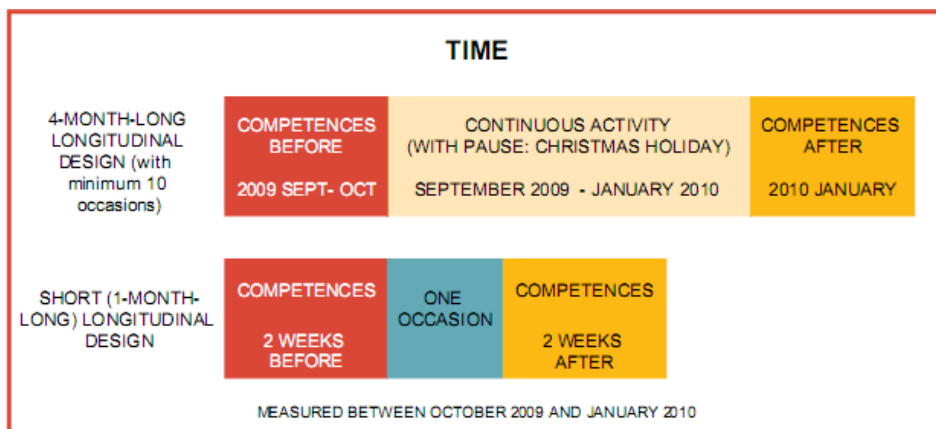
TIME

4-MONTH-LONG LONGITUDINAL DESIGN (with minimum 10 occasions)

COMPETENCES BEFORE

2009 SEPT- OCT

CONTINUOUS ACTIVITY (WITH PAUSE: CHRISTMAS HOLIDAY)

SEPTEMBER 2009 - JANUARY 2010

COMPETENCES AFTER

2010 JANUARY

SHORT (1-MONTH-LONG) LONGITUDINAL DESIGN

COMPETENCES

2 WEEKS BEFORE

ONE OCCASION

COMPETENCES

2 WEEKS AFTER

MEASURED BETWEEN OCTOBER 2009 AND JANUARY 2010